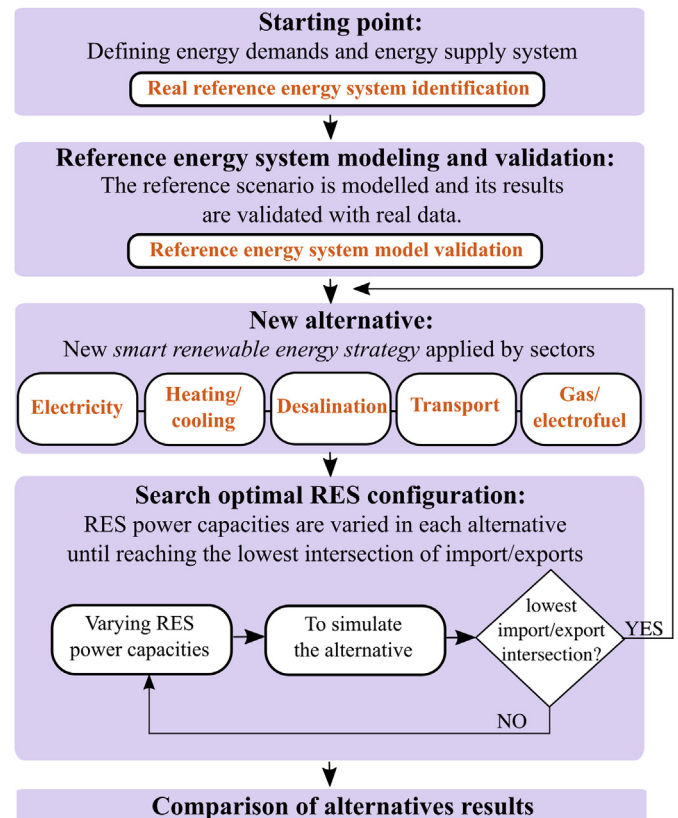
Starting point:
Defining energy demands and energy supply system

Real reference energy system identification

Reference energy system modeling and validation:
The reference scenario is modelled and its results are validated with real data.

Reference energy system model validation

New alternative:
New *smart renewable energy strategy* applied by sectors

Electricity

Heating/ cooling

Desalination

Transport

Gas/ electrofuel

Search optimal RES configuration:
RES power capacities are varied in each alternative until reaching the lowest intersection of import/exports

Varying RES power capacities

To simulate the alternative

lowest import/export intersection?

YES

NO

Comparison of alternatives results